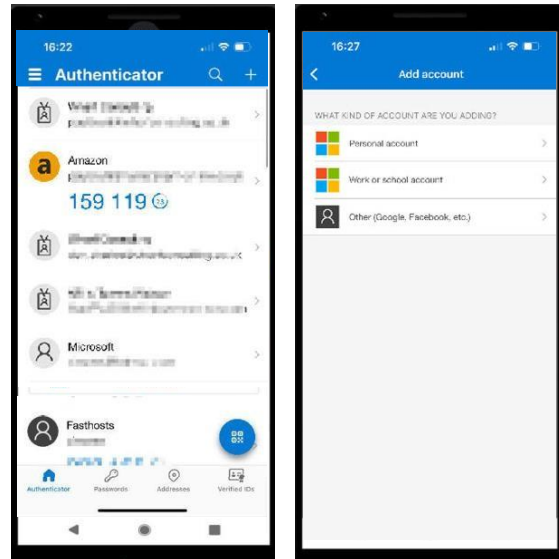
16:22

Authenticator

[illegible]
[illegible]

Amazon
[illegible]
159 119 23

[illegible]
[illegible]

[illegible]
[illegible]

Microsoft
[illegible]

Fasthosts
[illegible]

Authenticator Passwords Addresses Verified IDs

16:27

Add account

WHAT KIND OF ACCOUNT ARE YOU ADDING?

Personal account

Work or school account

Other (Google, Facebook, etc.)